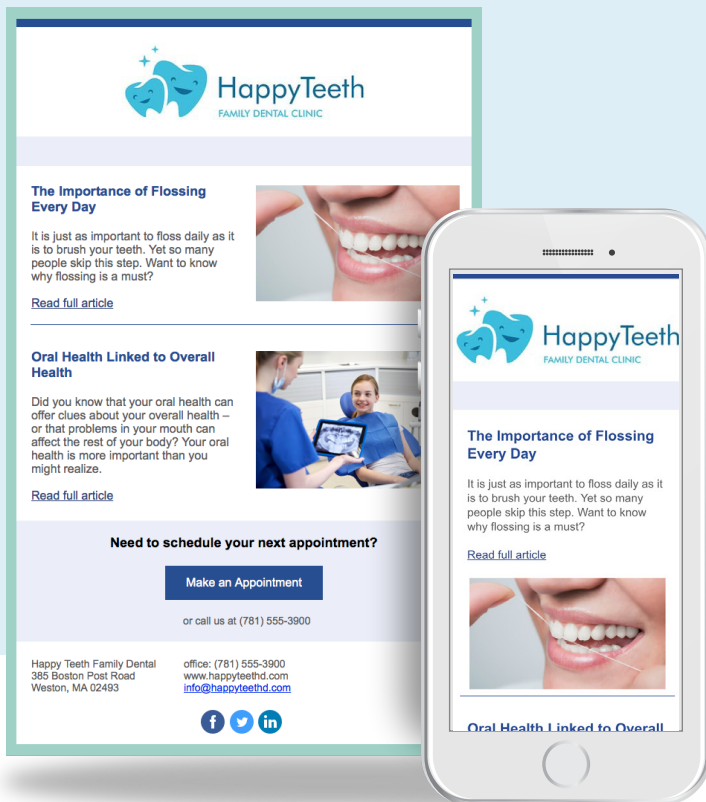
HappyTeeth
FAMILY DENTAL CLINIC

The Importance of Flossing Every Day

It is just as important to floss daily as it is to brush your teeth. Yet so many people skip this step. Want to know why flossing is a must?

Read full article

Oral Health Linked to Overall Health

Did you know that your oral health can offer clues about your overall health – or that problems in your mouth can affect the rest of your body? Your oral health is more important than you might realize.

Read full article

Need to schedule your next appointment?

Make an Appointment

or call us at (781) 555-3900

Happy Teeth Family Dental
385 Boston Post Road
Weston, MA 02493

office: (781) 555-3900
www.happyteethd.com
info@happyteethd.com

HappyTeeth
FAMILY DENTAL CLINIC

The Importance of Flossing Every Day

It is just as important to floss daily as it is to brush your teeth. Yet so many people skip this step. Want to know why flossing is a must?

Read full article

Oral Health Linked to Overall